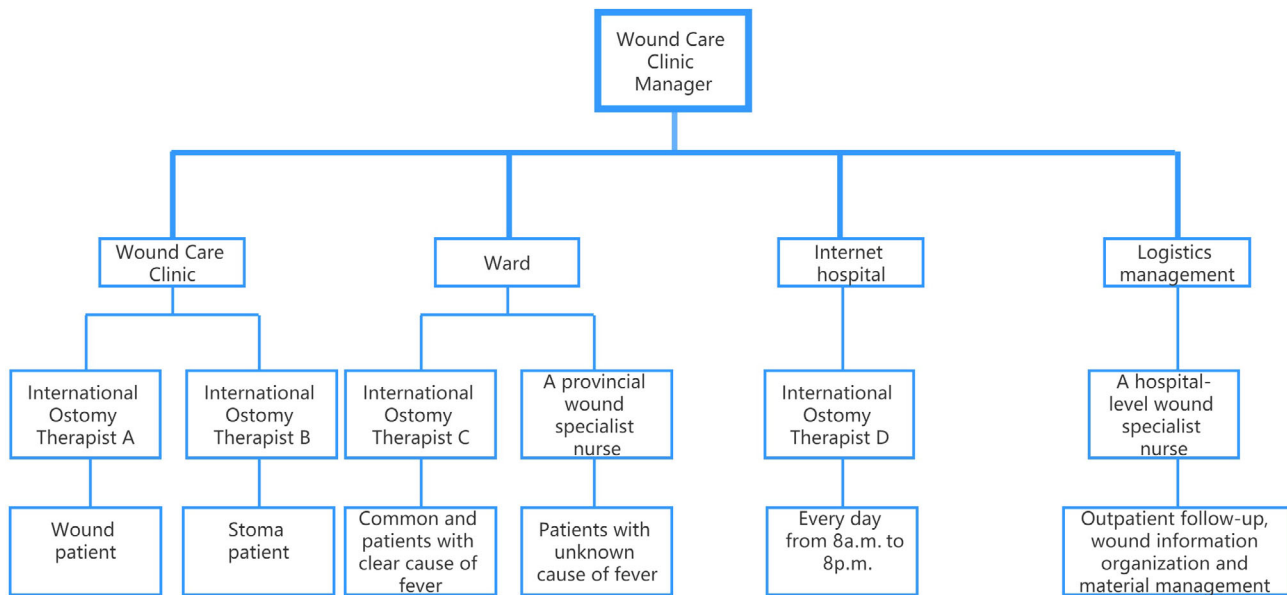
Wound Care Clinic Manager

Wound Care Clinic

Ward

Internet hospital

Logistics management

International Ostomy Therapist A

International Ostomy Therapist B

International Ostomy Therapist C

A provincial wound specialist nurse

International Ostomy Therapist D

A hospital-level wound specialist nurse

Wound patient

Stoma patient

Common and patients with clear cause of fever

Patients with unknown cause of fever

Every day from 8a.m. to 8p.m.

Outpatient follow-up, wound information organization and material management